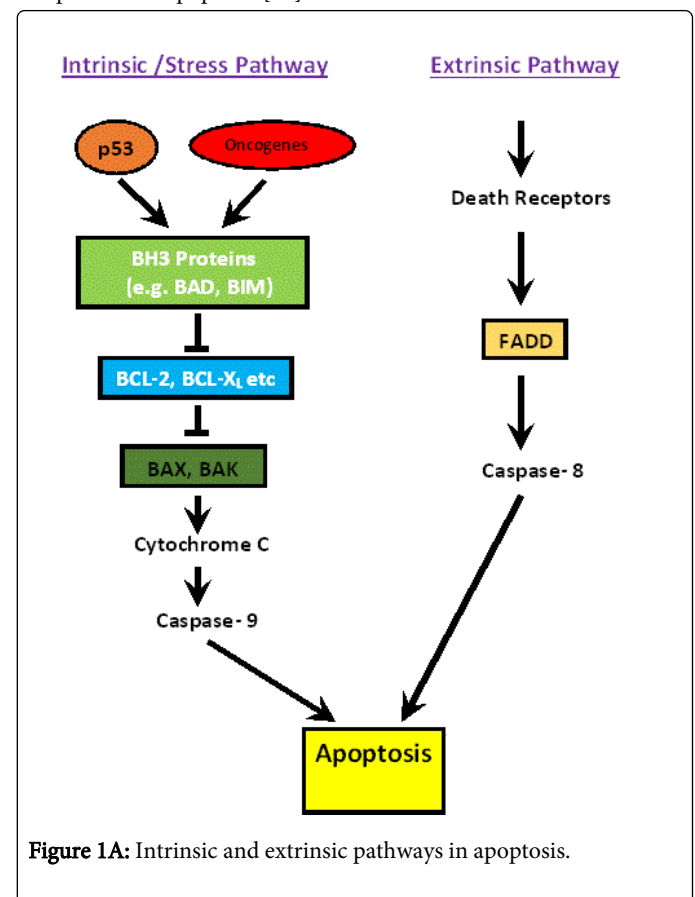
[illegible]

Intrinsic /Stress Pathway

Extrinsic Pathway

p53

Oncogenes

BH3 Proteins (e.g. BAD, BIM)

BCL-2, BCL-$X_L$ etc

BAX, BAK

Cytochrome C

Caspase- 9

Death Receptors

FADD

Caspase- 8

Apoptosis

Figure 1A: Intrinsic and extrinsic pathways in apoptosis.